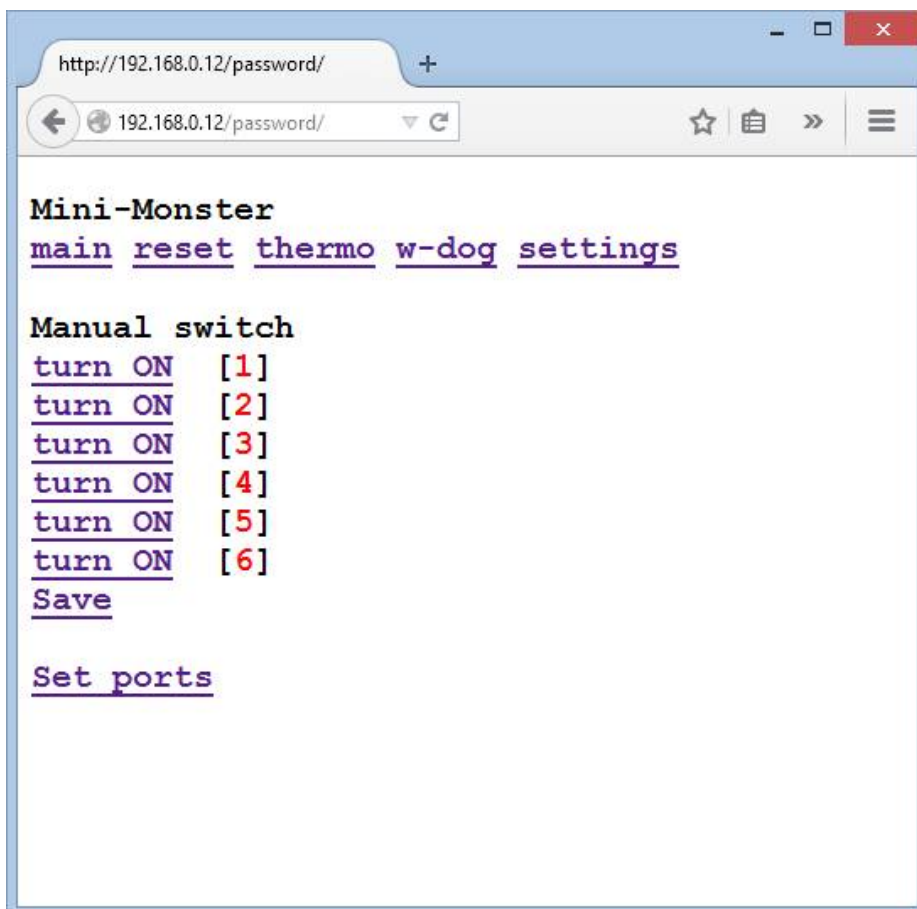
http://192.168.0.12/password/
+
192.168.0.12/password/

Mini-Monster
main reset thermo w-dog settings

Manual switch
turn ON [1]
turn ON [2]
turn ON [3]
turn ON [4]
turn ON [5]
turn ON [6]
Save

Set ports